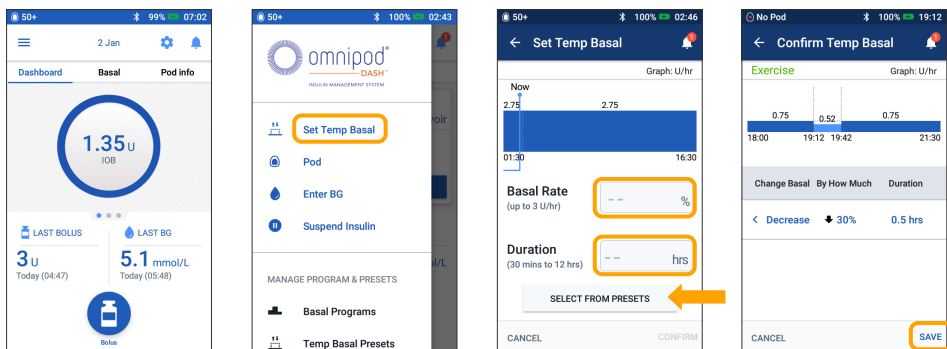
50+ 99% 07:02

2 Jan

Dashboard Basal Pod info

1.35 U
IOB

LAST BOLUS
3 U
Today (04:47)

LAST BG
5.1 mmol/L
Today (05:48)

Bolus

50+ 100% 02:43

omnipod DASH
INSULIN MANAGEMENT SYSTEM

Set Temp Basal
Pod
Enter BG
Suspend Insulin

MANAGE PROGRAM & PRESETS
Basal Programs
Temp Basal Presets

50+ 100% 02:46

Set Temp Basal

Graph: U/hr
Now
2.75 2.75
01:30 16:30

Basal Rate
(up to 3 U/hr)
-- %

Duration
(30 mins to 12 hrs)
-- hrs

SELECT FROM PRESETS

CANCEL CONFIRM

No Pod 100% 19:12

Confirm Temp Basal

Exercise Graph: U/hr
0.75 0.52 0.75
18:00 19:12 19:42 21:30

| Change Basal | By How Much | Duration |
|---|---|---|
| Decrease | 30% | 0.5 hrs |

CANCEL SAVE